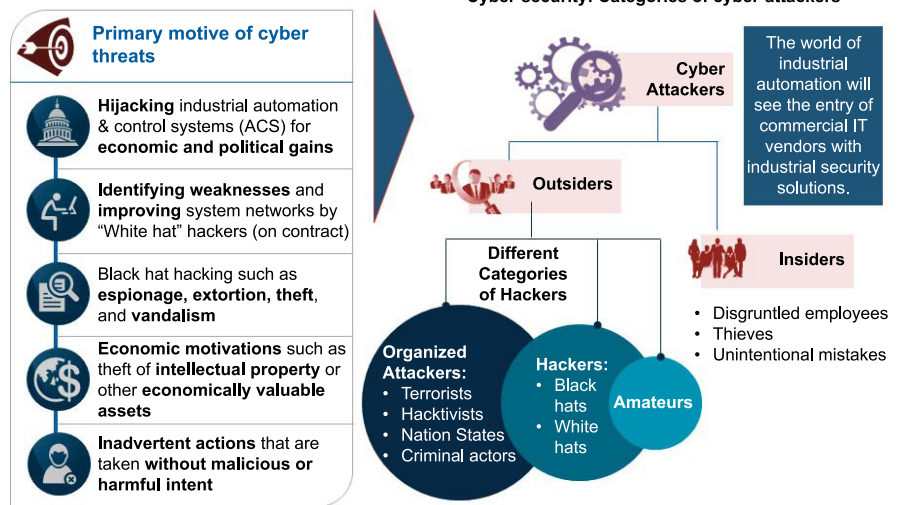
Primary motive of cyber threats

**Hijacking** industrial automation & control systems (ACS) for **economic and political gains**

**Identifying weaknesses** and **improving** system networks by "White hat" hackers (on contract)

Black hat hacking such as **espionage, extortion, theft**, and **vandalism**

**Economic motivations** such as theft of **intellectual property** or other **economically valuable assets**

**Inadvertent actions** that are taken **without malicious or harmful intent**

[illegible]

Cyber Attackers

The world of industrial automation will see the entry of commercial IT vendors with industrial security solutions.

Outsiders

Different Categories of Hackers

Insiders

• Disgruntled employees
• Thieves
• Unintentional mistakes

Organized Attackers:
• Terrorists
• Hacktivists
• Nation States
• Criminal actors

Hackers:
• Black hats
• White hats

Amateurs